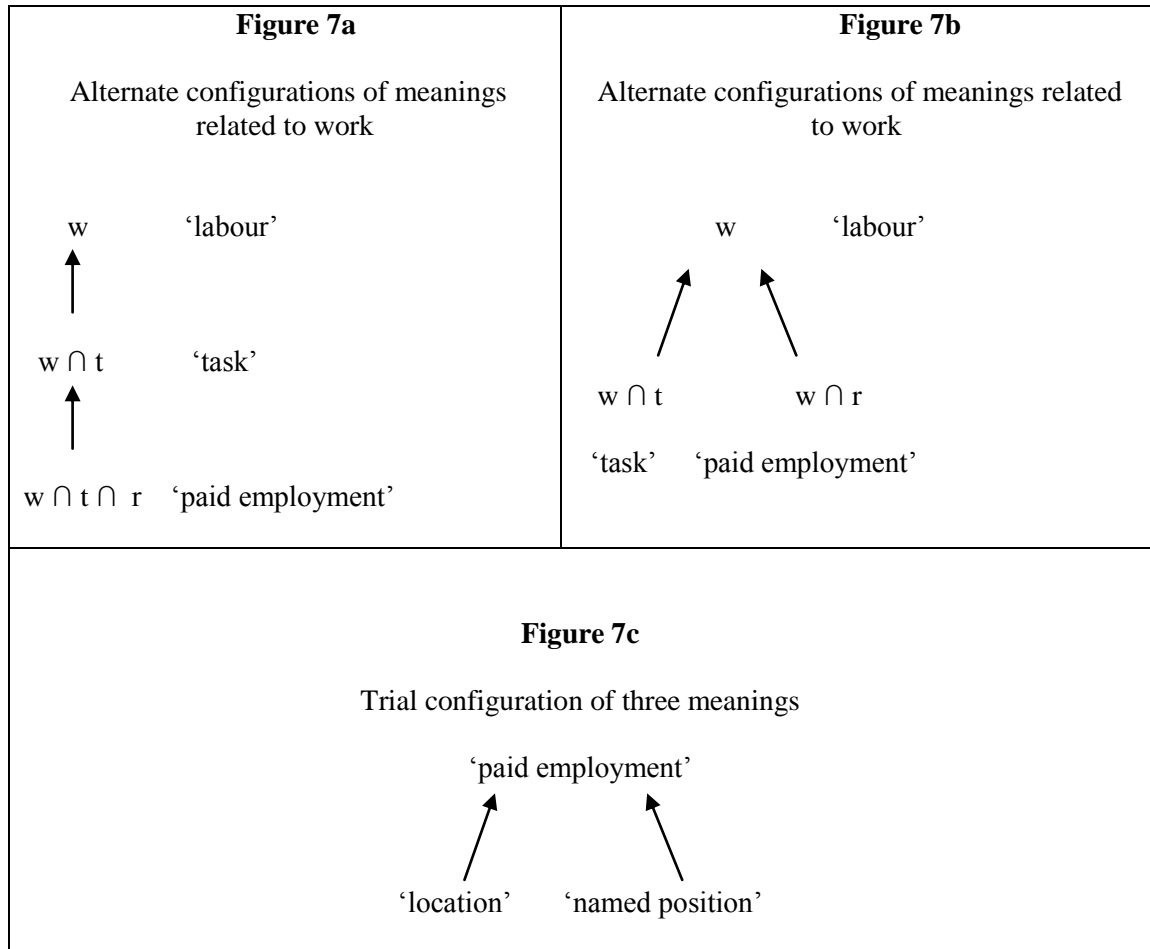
**Figure 7a**

Alternate configurations of meanings related to work

w 'labour'

$w \cap t$ 'task'

$w \cap t \cap r$ 'paid employment'

**Figure 7b**

Alternate configurations of meanings related to work

w 'labour'

$w \cap t$ $w \cap r$

'task' 'paid employment'

**Figure 7c**

Trial configuration of three meanings

'paid employment'

'location' 'named position'